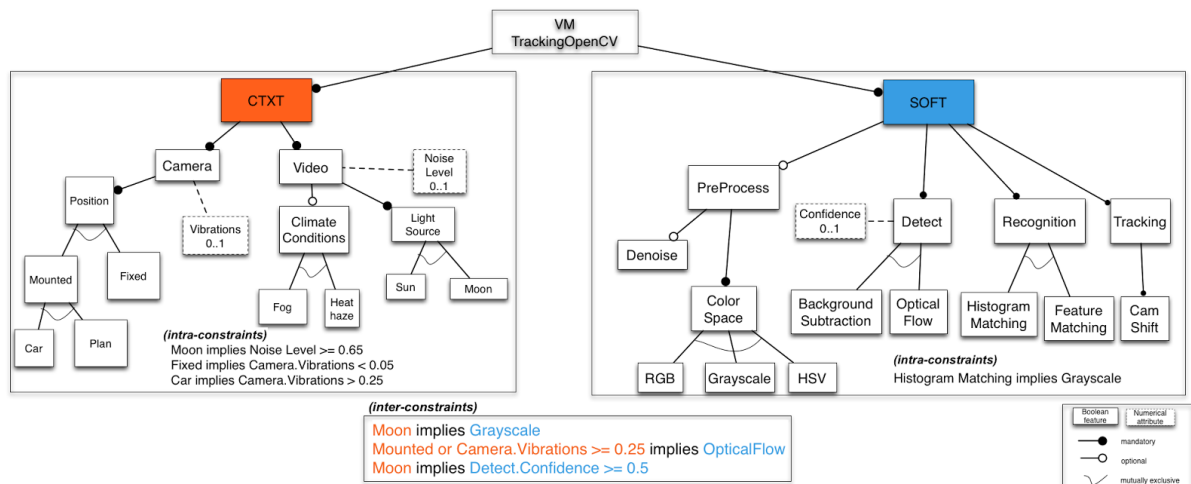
VM
TrackingOpenCV

CTXT

Camera

Video

Noise Level
0..1

Position

Vibrations
0..1

Climate Conditions

Light Source

Mounted

Fixed

Fog

Heat haze

Sun

Moon

Car

Plan

(intra-constraints)
Moon implies Noise Level >= 0.65
Fixed implies Camera.Vibrations < 0.05
Car implies Camera.Vibrations > 0.25

SOFT

PreProcess

Confidence
0..1

Detect

Recognition

Tracking

Denoise

Color Space

Background Subtraction

Optical Flow

Histogram Matching

Feature Matching

Cam Shift

RGB

Grayscale

HSV

(intra-constraints)
Histogram Matching implies Grayscale

(inter-constraints)
Moon implies Grayscale
Mounted or Camera.Vibrations >= 0.25 implies OpticalFlow
Moon implies Detect.Confidence >= 0.5

Boolean feature

Numerical attribute

mandatory

optional

mutually exclusive